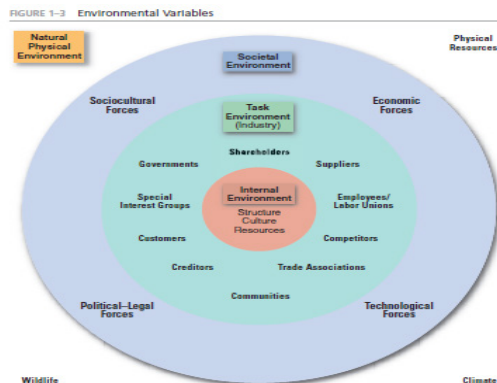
FIGURE 1-3 Environmental Variables

Natural Physical Environment

Physical Resources

Societal Environment

Sociocultural Forces

Economic Forces

Task Environment (Industry)

Shareholders

Governments

Suppliers

Special Interest Groups

Internal Environment

Structure Culture Resources

Employees/ Labor Unions

Customers

Competitors

Creditors

Trade Associations

Communities

Political–Legal Forces

Technological Forces

Wildlife

Climate